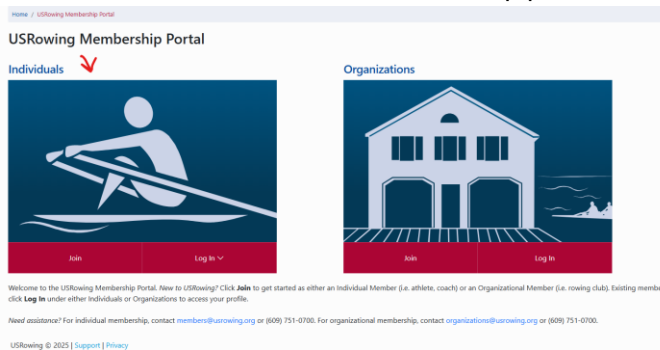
Home / USRowing Membership Portal

USRowing Membership Portal

Individuals

Join

Log In

Organizations

Join

Log In

Welcome to the USRowing Membership Portal. New to USRowing? Click Join to get started as either an Individual Member (i.e. athlete, coach) or an Organizational Member (i.e. rowing club). Existing memb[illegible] click Log In under either Individuals or Organizations to access your profile.

Need assistance? For individual membership, contact members@usrowing.org or (609) 751-0700. For organizational membership, contact organizations@usrowing.org or (609) 751-0700.

USRowing © 2025 | Support | Privacy